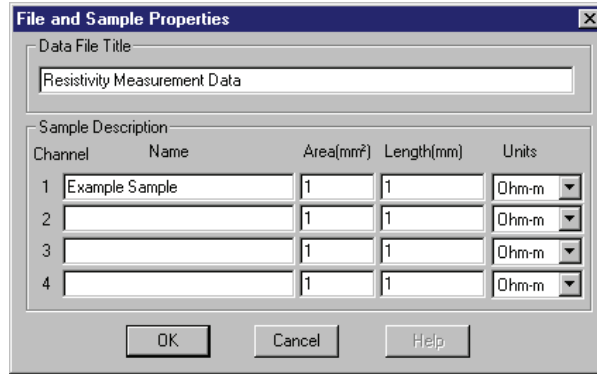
File and Sample Properties

Data File Title

Resistivity Measurement Data

Sample Description

| Channel | Name | Area(mm²) | Length(mm) | Units |
|---|---|---|---|---|
| 1 | Example Sample | 1 | 1 | Ohm-m |
| 2 | | 1 | 1 | Ohm-m |
| 3 | | 1 | 1 | Ohm-m |
| 4 | | 1 | 1 | Ohm-m |

OK Cancel Help